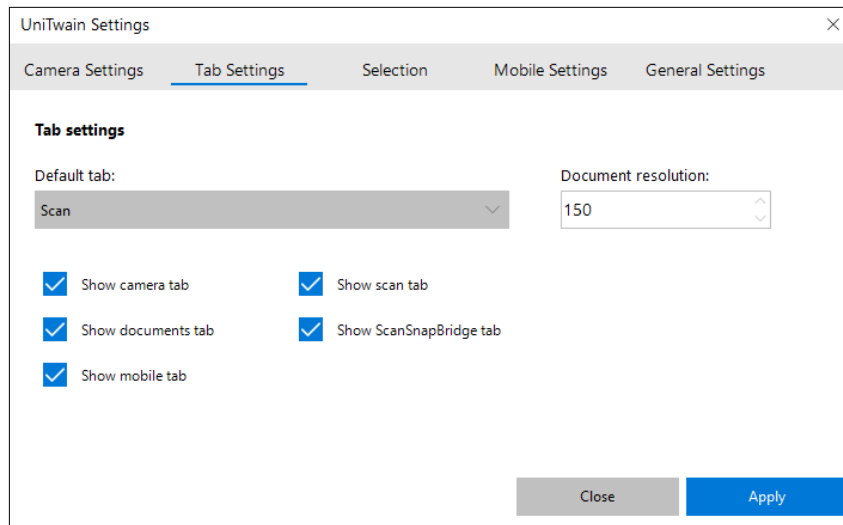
UniTwain Settings

×

Camera Settings
Tab Settings
Selection
Mobile Settings
General Settings

Tab settings

Default tab:
Scan

Document resolution:
150

Show camera tab
Show scan tab
Show documents tab
Show ScanSnapBridge tab
Show mobile tab

Close
Apply